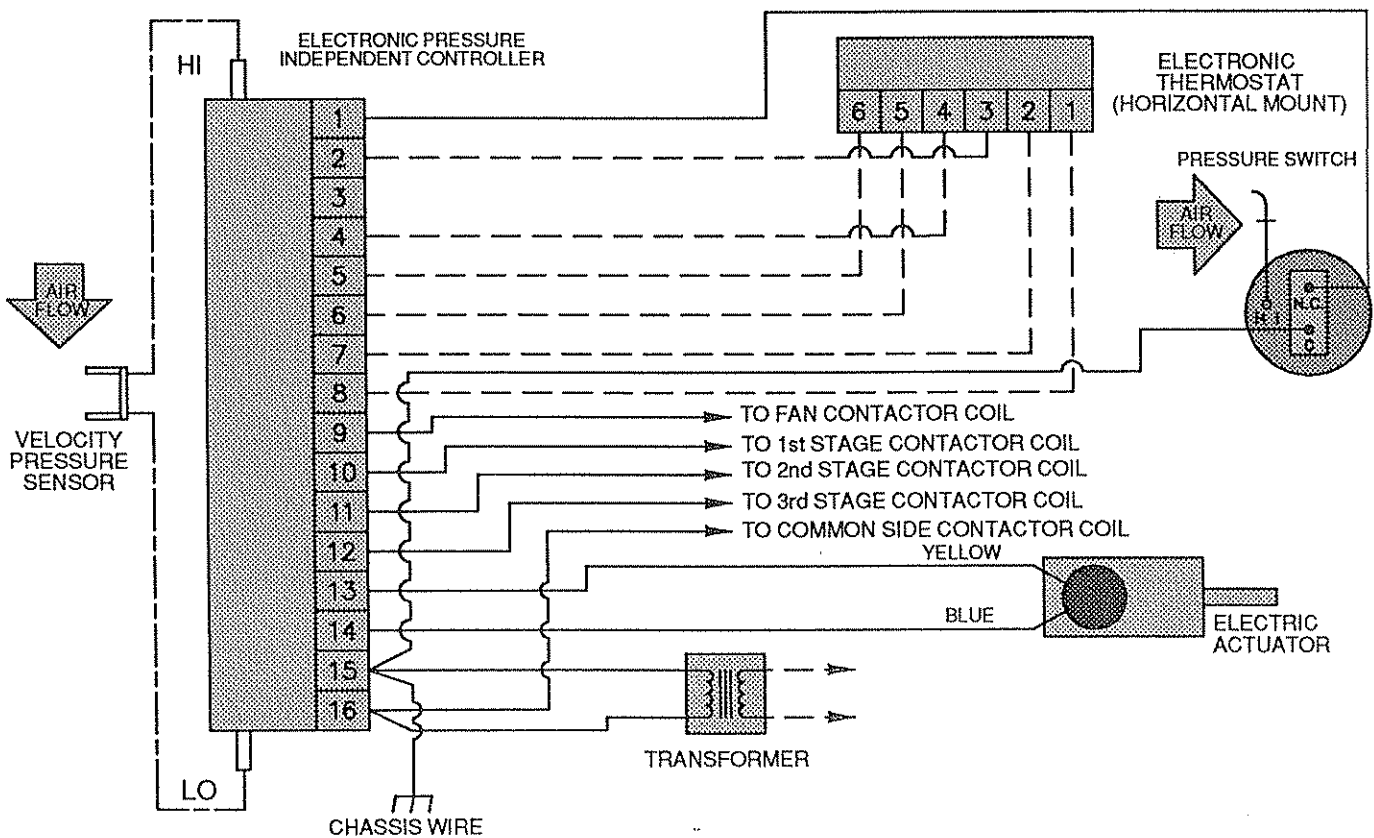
HI

ELECTRONIC PRESSURE INDEPENDENT CONTROLLER

1
2
3
4
5
6
7
8
9
10
11
12
13
14
15
16

6 5 4 3 2 1

ELECTRONIC THERMOSTAT (HORIZONTAL MOUNT)

PRESSURE SWITCH

AIR FLOW

N.C.
H I
C

AIR FLOW

VELOCITY PRESSURE SENSOR

TO FAN CONTACTOR COIL
TO 1st STAGE CONTACTOR COIL
TO 2nd STAGE CONTACTOR COIL
TO 3rd STAGE CONTACTOR COIL
TO COMMON SIDE CONTACTOR COIL

YELLOW
BLUE

ELECTRIC ACTUATOR

TRANSFORMER

LO

CHASSIS WIRE